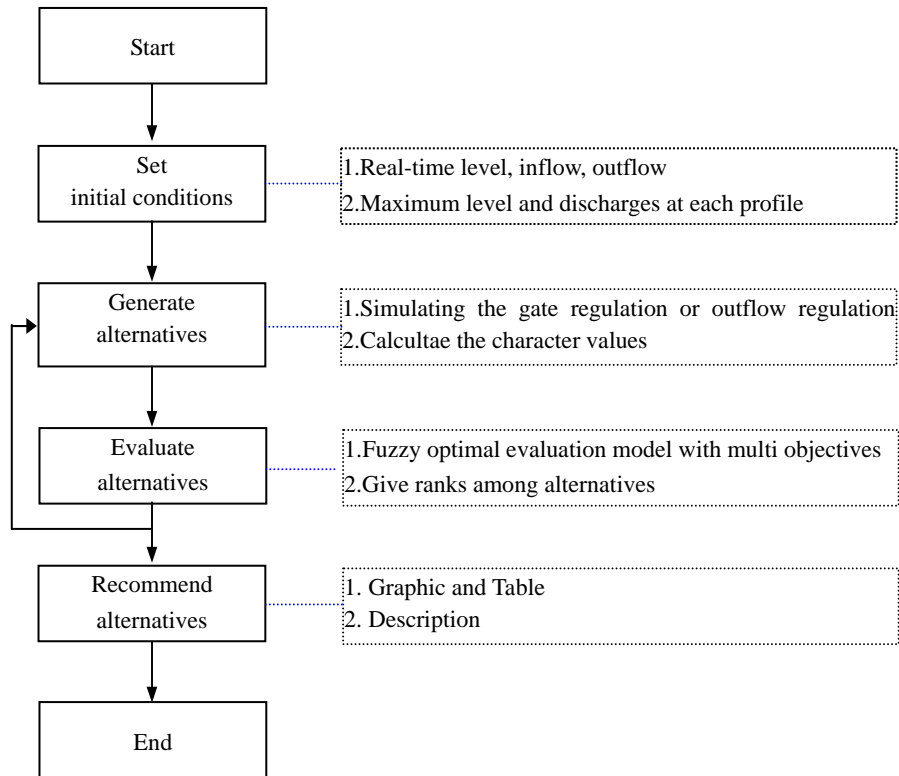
Start

Set initial conditions

1.Real-time level, inflow, outflow
2.Maximum level and discharges at each profile

Generate alternatives

1.Simulating the gate regulation or outflow regulation
2.Calcultae the character values

Evaluate alternatives

1.Fuzzy optimal evaluation model with multi objectives
2.Give ranks among alternatives

Recommend alternatives

1. Graphic and Table
2. Description

End